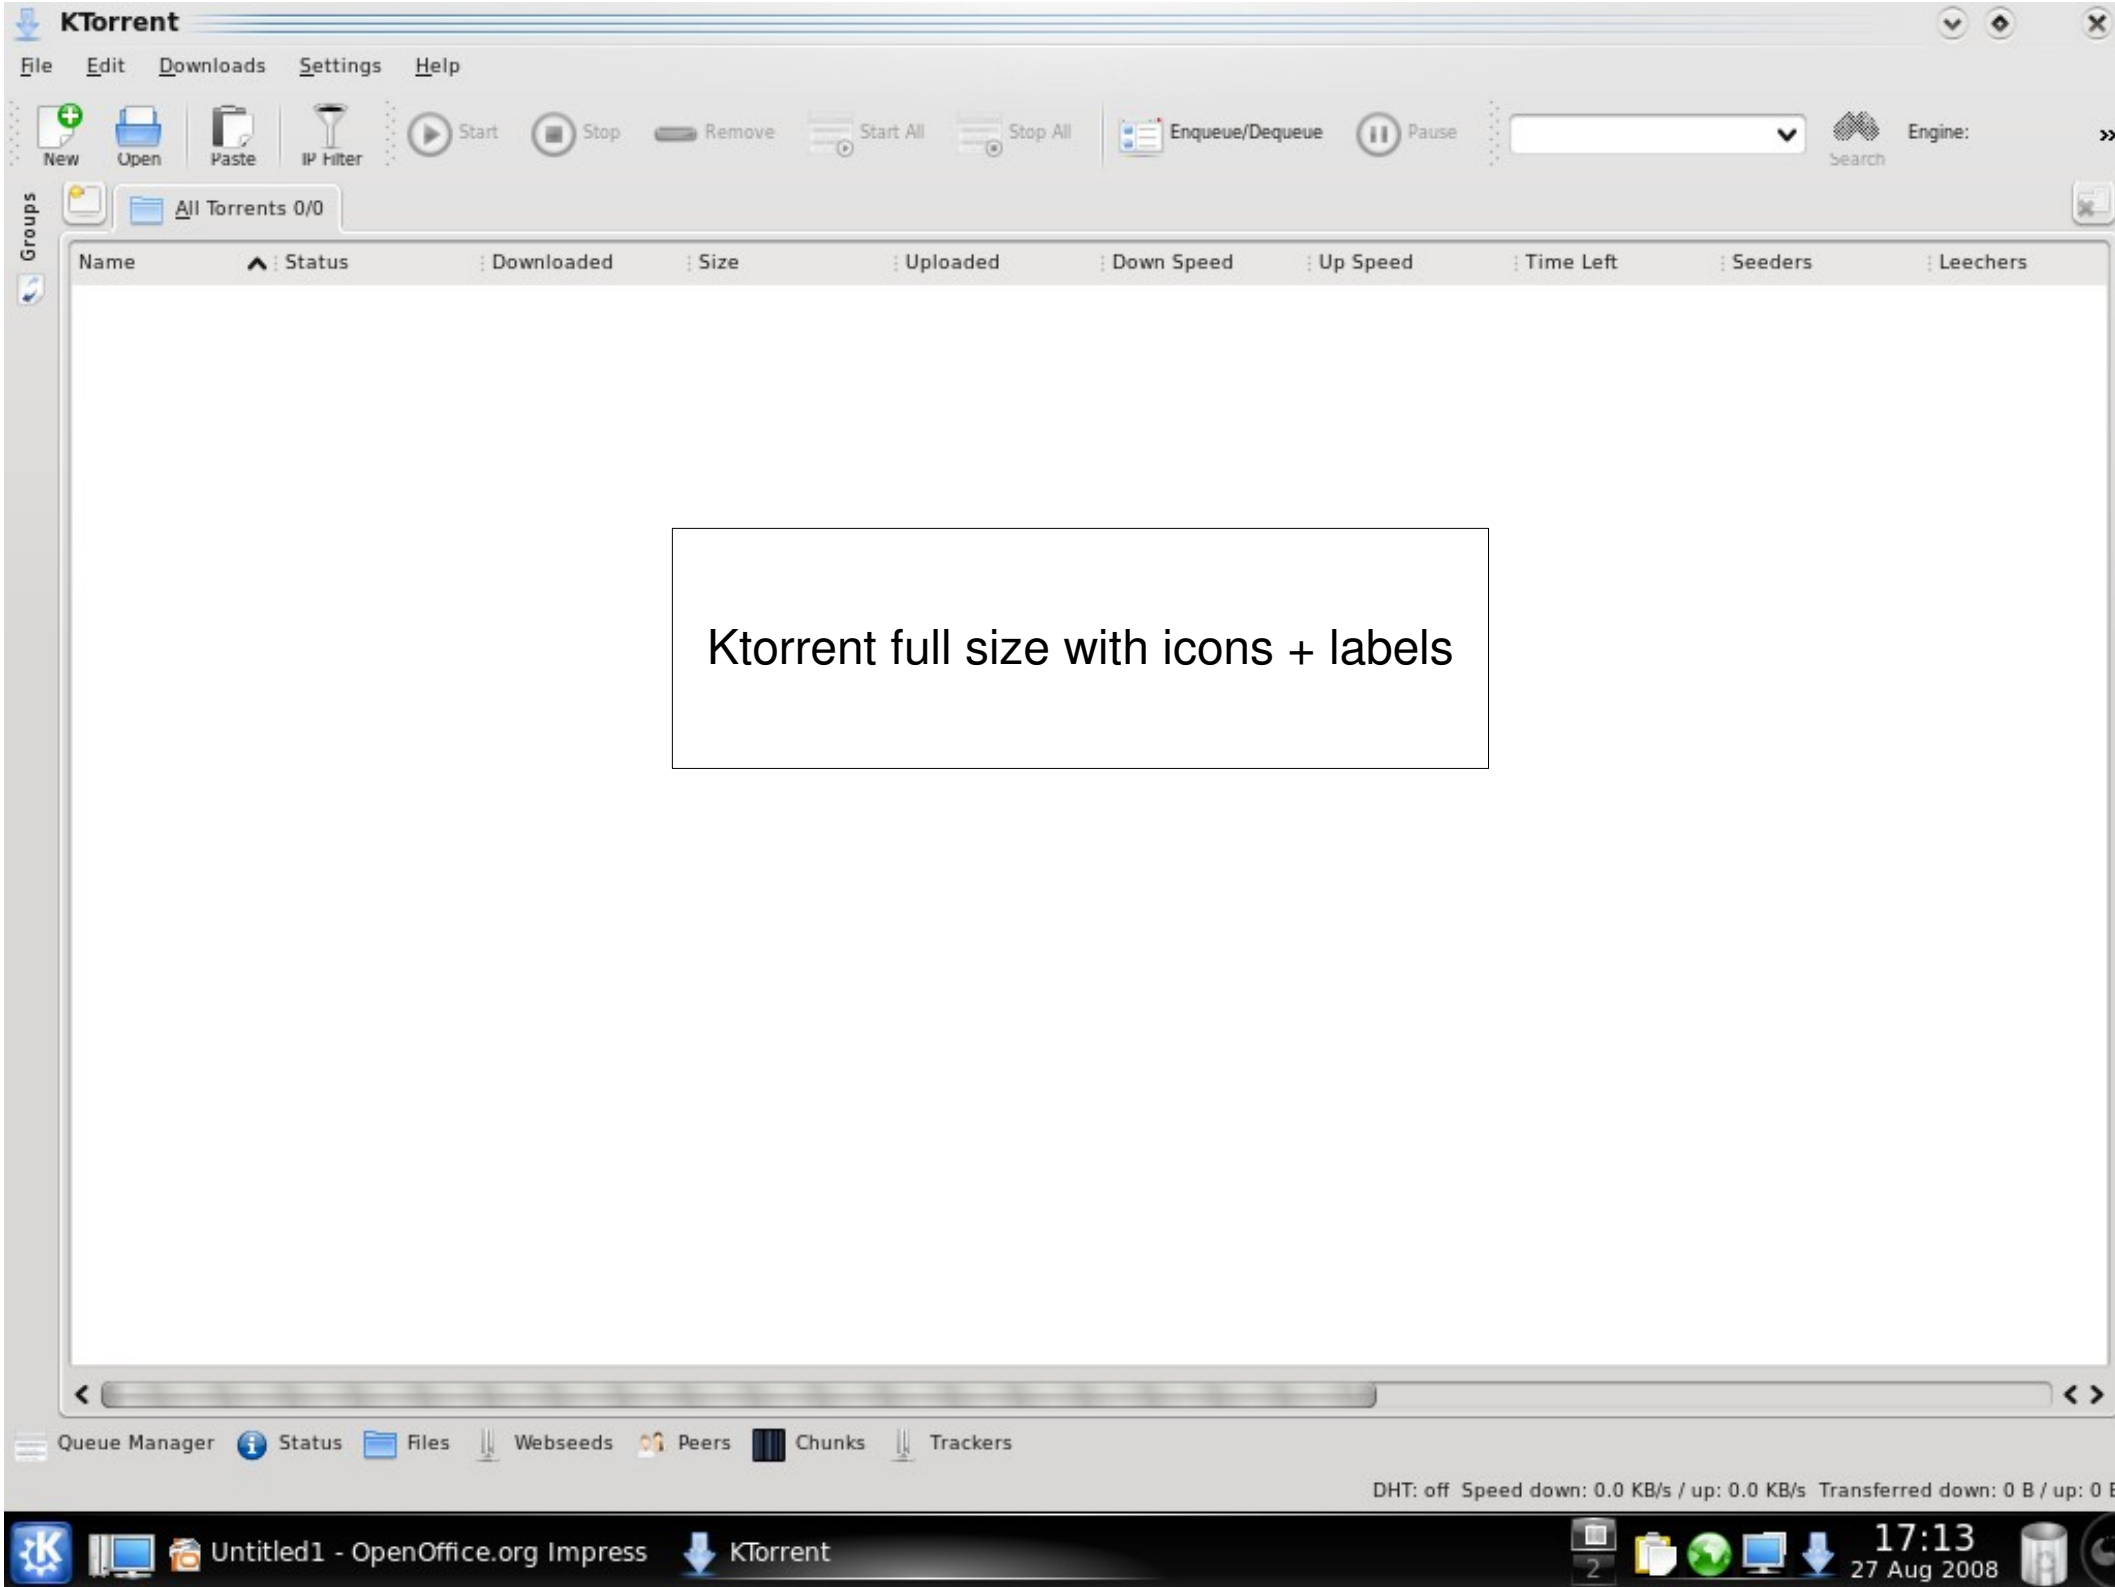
KTorrent

File Edit Downloads Settings Help

New Open Paste IP Filter Start Stop Remove Start All Stop All Enqueue/Dequeue Pause Search Engine: »

Groups

All Torrents 0/0

| Name | Status | Downloaded | Size | Uploaded | Down Speed | Up Speed | Time Left | Seeders | Leechers |
|---|---|---|---|---|---|---|---|---|---|

Ktorrent full size with icons + labels

Queue Manager Status Files Webseeds Peers Chunks Trackers

DHT: off Speed down: 0.0 KB/s / up: 0.0 KB/s Transferred down: 0 B / up: 0 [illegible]

Untitled1 - OpenOffice.org Impress KTorrent 2 17:13 27 Aug 2008